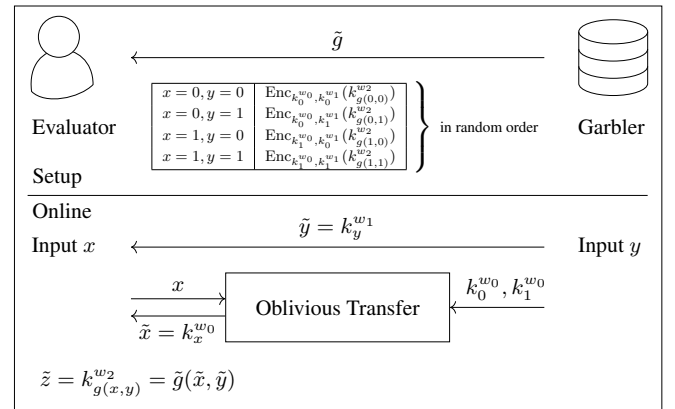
$\tilde{g}$

Evaluator

| | |
|---|---|
| $x=0, y=0$ | $\text{Enc}_{k_0^{w_0},k_0^{w_1}}(k_{g(0,0)}^{w_2})$ |
| $x=0, y=1$ | $\text{Enc}_{k_0^{w_0},k_1^{w_1}}(k_{g(0,1)}^{w_2})$ |
| $x=1, y=0$ | $\text{Enc}_{k_1^{w_0},k_0^{w_1}}(k_{g(1,0)}^{w_2})$ |
| $x=1, y=1$ | $\text{Enc}_{k_1^{w_0},k_1^{w_1}}(k_{g(1,1)}^{w_2})$ |

in random order

Garbler

Setup

Online

Input $x$

$\tilde{y} = k_y^{w_1}$

Input $y$

$x$

Oblivious Transfer

$k_0^{w_0}, k_1^{w_0}$

$\tilde{x} = k_x^{w_0}$

$\tilde{z} = k_{g(x,y)}^{w_2} = \tilde{g}(\tilde{x}, \tilde{y})$